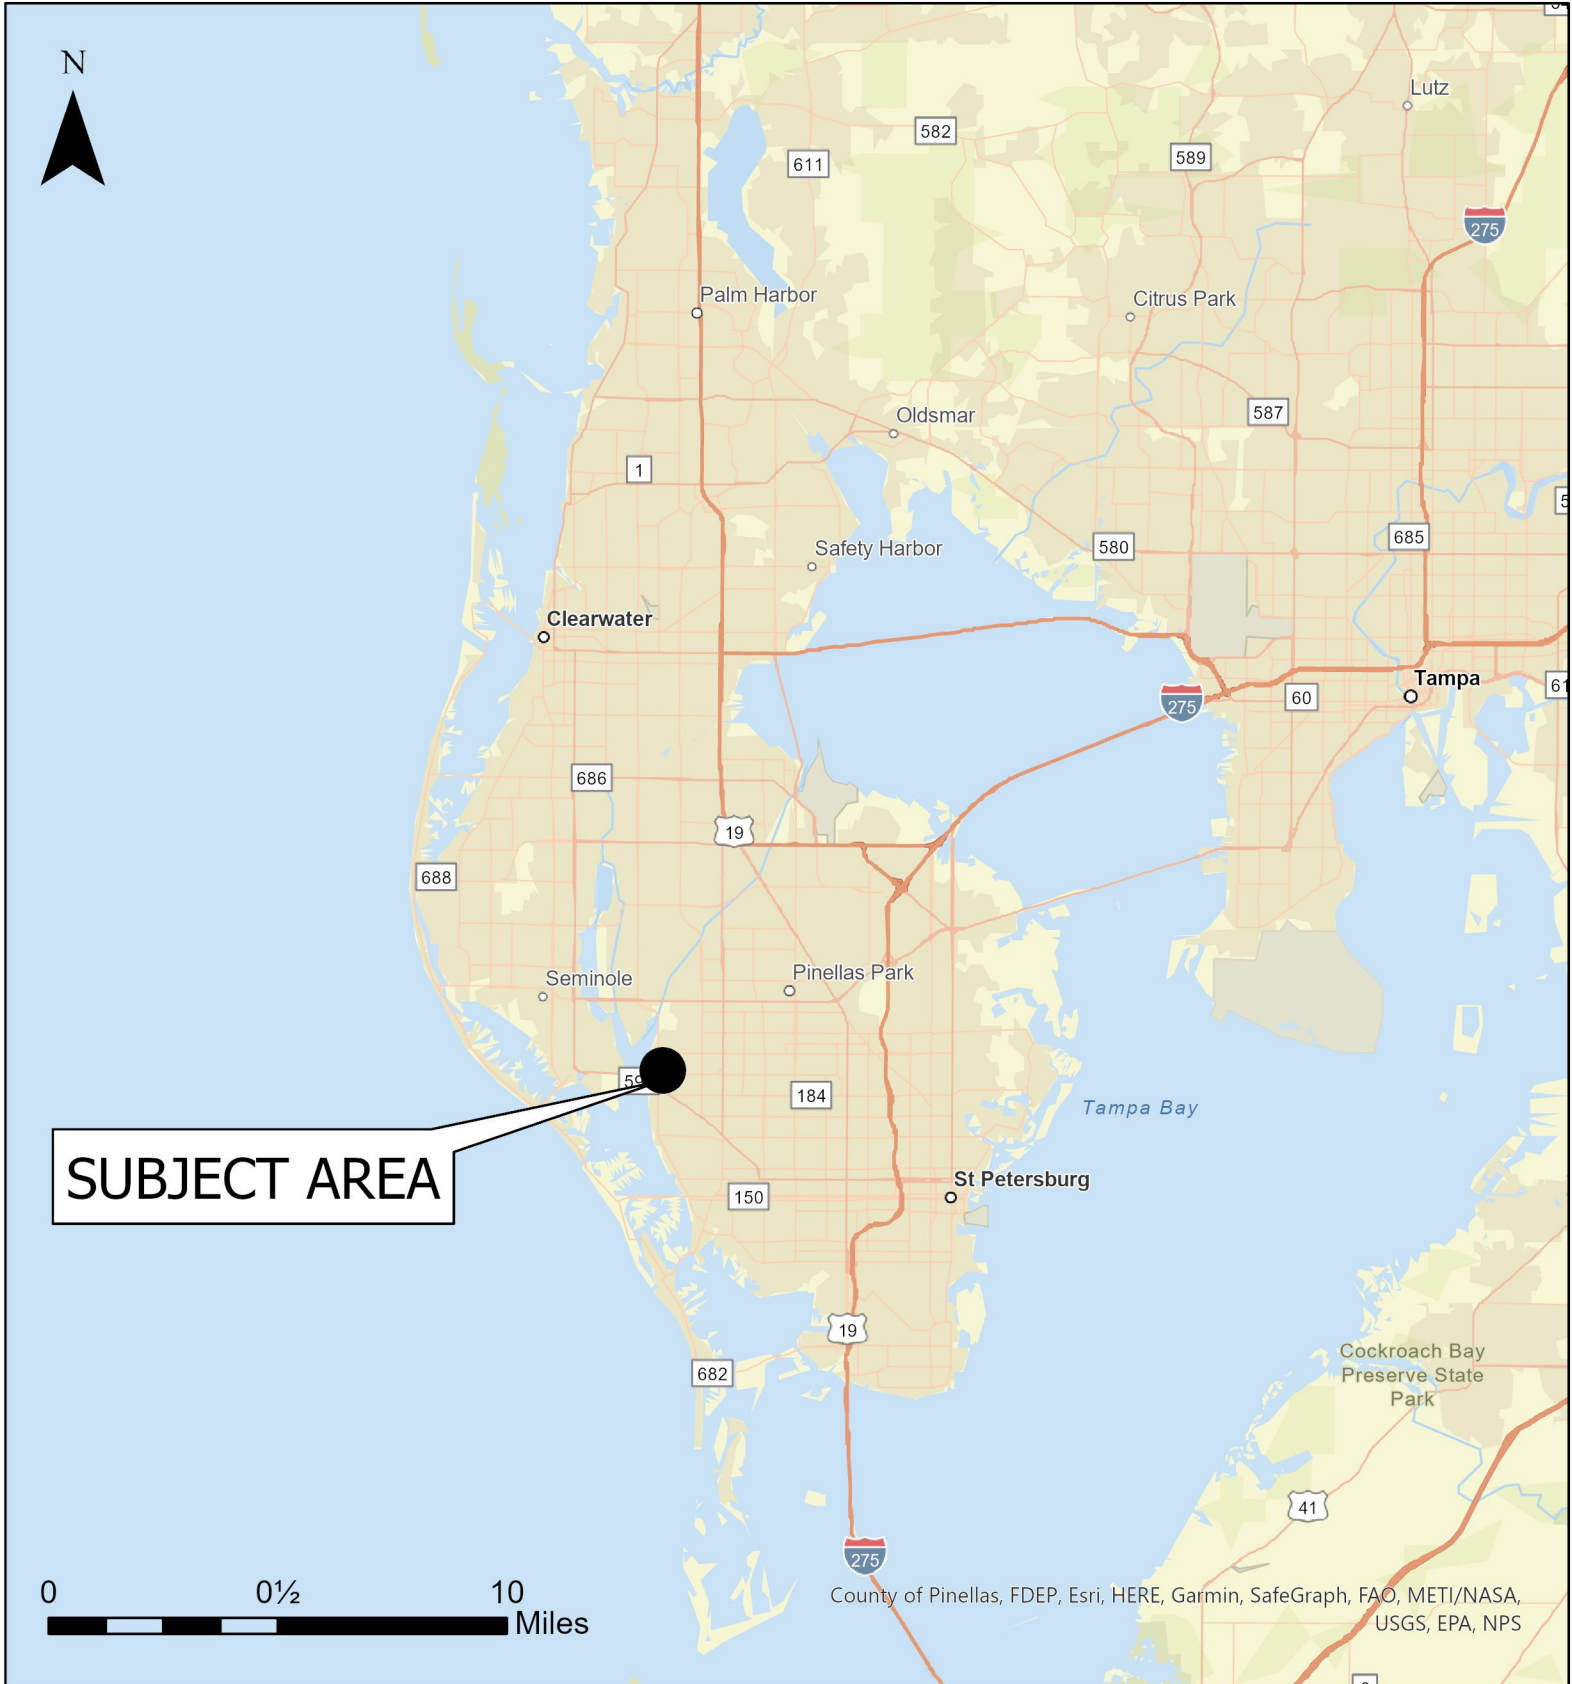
N

Lutz

582

611

589

275

Palm Harbor

Citrus Park

Oldsmar

587

1

Safety Harbor

580

685

5

Clearwater

Tampa

61

275

60

686

19

688

Seminole

Pinellas Park

59

184

Tampa Bay

SUBJECT AREA

St Petersburg

150

19

Cockroach Bay Preserve State Park

682

41

275

0 0½ 10 Miles

County of Pinellas, FDEP, Esri, HERE, Garmin, SafeGraph, FAO, METI/NASA, USGS, EPA, NPS